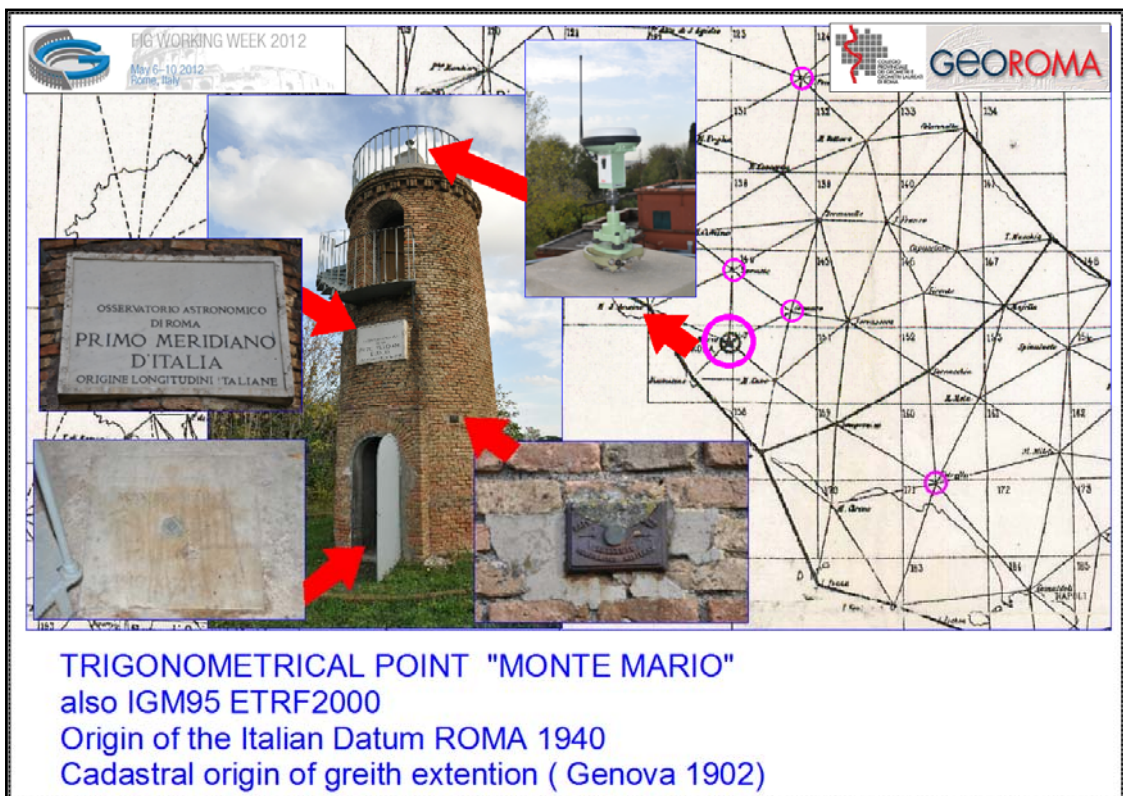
FIG WORKING WEEK 2012
May 6-10 2012
Rome, Italy

GEOROMA

OSSERVATORIO ASTRONOMICO
DI ROMA
PRIMO MERIDIANO
D'ITALIA
ORIGINE LONGITUDINI ITALIANE

133
137
138
139
140
144
145
146
147
148
149
150
151
152
153
158
159
160
161
162
170
171
172
173
183
184
185

TRIGONOMETRICAL POINT "MONTE MARIO"
also IGM95 ETRF2000
Origin of the Italian Datum ROMA 1940
Cadastral origin of greith extention ( Genova 1902)